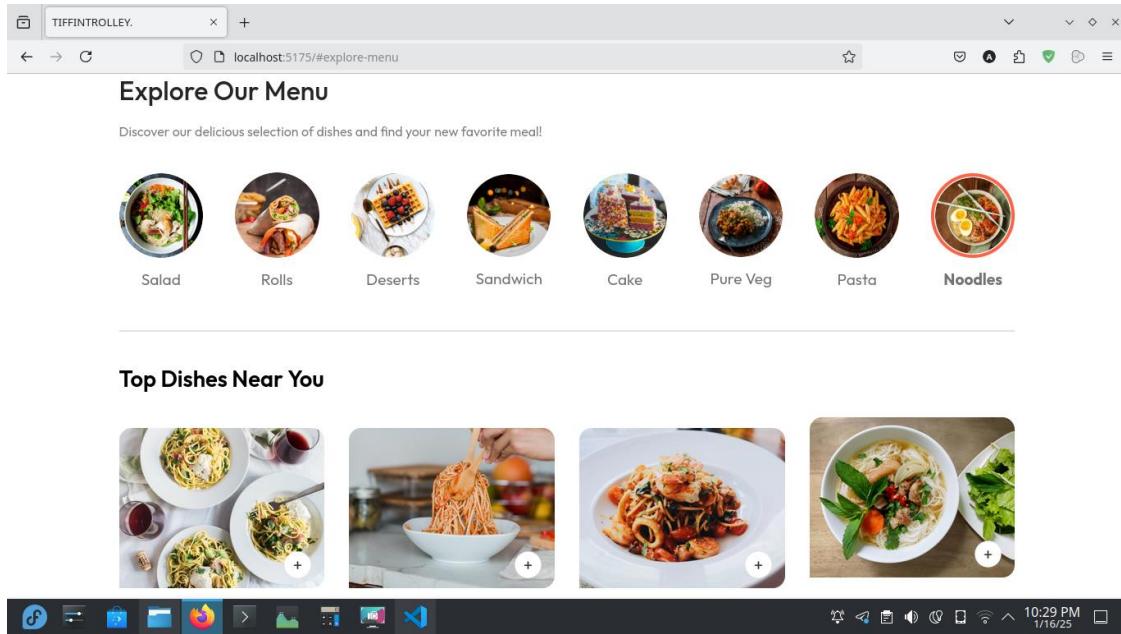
TIFFINTROLLEY. × +

localhost:5175/#explore-menu

Explore Our Menu

Discover our delicious selection of dishes and find your new favorite meal!

Salad Rolls Deserts Sandwich Cake Pure Veg Pasta Noodles

Top Dishes Near You

+ + + +

10:29 PM
1/16/25